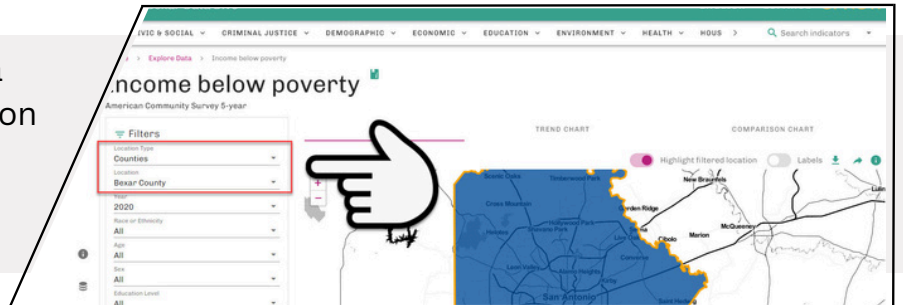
on

IVIC & SOCIAL CRIMINAL JUSTICE DEMOGRAPHIC ECONOMIC EDUCATION ENVIRONMENT HEALTH HOUS >
Search indicators

> Explore Data > Income below poverty

ncome below poverty

American Community Survey 5-year

Filters

Location Type
Counties

Location
Bexar County

Year
2020

Race or Ethnicity
All

Age
All

Sex
All

Education Level
All

TREND CHART

COMPARISON CHART

Highlight filtered location

Labels

Timberwood Park
Scenic Oaks
New Braunfels
Garden Ridge
Cross Mountain
Hollywood Park
Helotes
Shavano Park
Live Oak
Cibolo
Marion
McQueeney
Converse
Leon Valley
Kirby
San Antonio
Saint Hedwig
Lulin